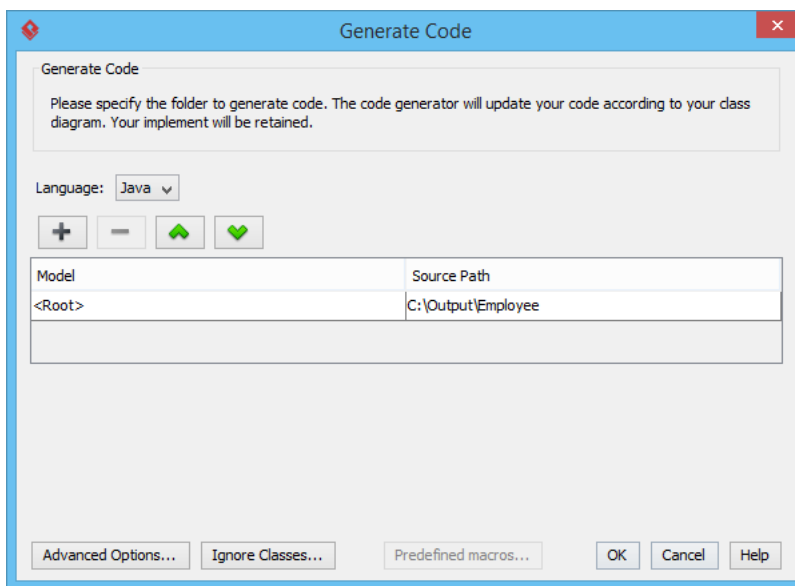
Generate Code

Generate Code

Please specify the folder to generate code. The code generator will update your code according to your class diagram. Your implement will be retained.

Language: Java

| Model | Source Path |
|---|---|
| <Root> | C:\Output\Employee |

Advanced Options... Ignore Classes... Predefined macros... OK Cancel Help